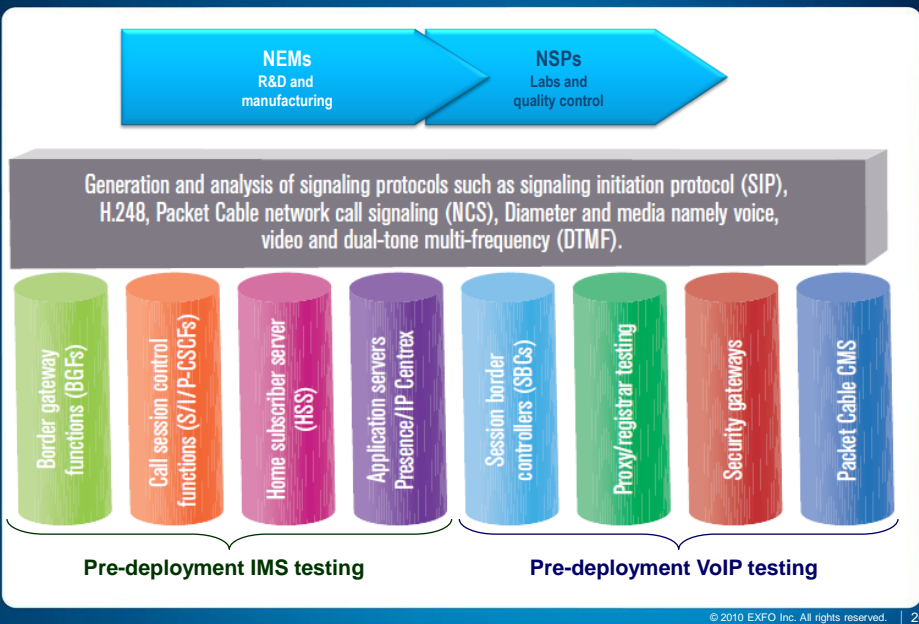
NEMs
R&D and manufacturing

NSPs
Labs and quality control

Generation and analysis of signaling protocols such as signaling initiation protocol (SIP), H.248, Packet Cable network call signaling (NCS), Diameter and media namely voice, video and dual-tone multi-frequency (DTMF).

Border gateway functions (BGFs)

Call session control functions (S/I/P-CSCFs)

Home subscriber server (HSS)

Application servers Presence/IP Centrex

Session border controllers (SBCs)

Proxy/registrar testing

Security gateways

Packet Cable CMS

Pre-deployment IMS testing

Pre-deployment VoIP testing

© 2010 EXFO Inc. All rights reserved. | 2